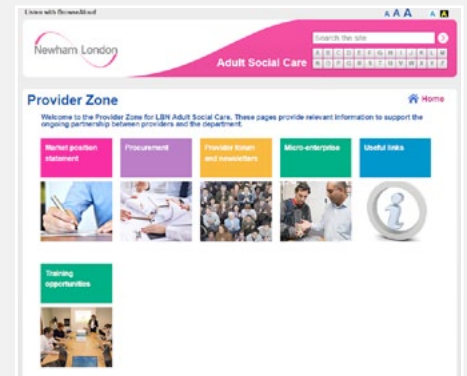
Listen with BrowseAloud

A A A A A

Newham London

Search the site

A B C D E F G H I J K L M
N O P Q R S T U V W X Y Z

Adult Social Care

Provider Zone

Home

Welcome to the Provider Zone for LBN Adult Social Care. These pages provide relevant information to support the ongoing partnership between providers and the department.

Market position statement

Procurement

Provider forum and newsletters

Micro-enterprise

Useful links

Training opportunities